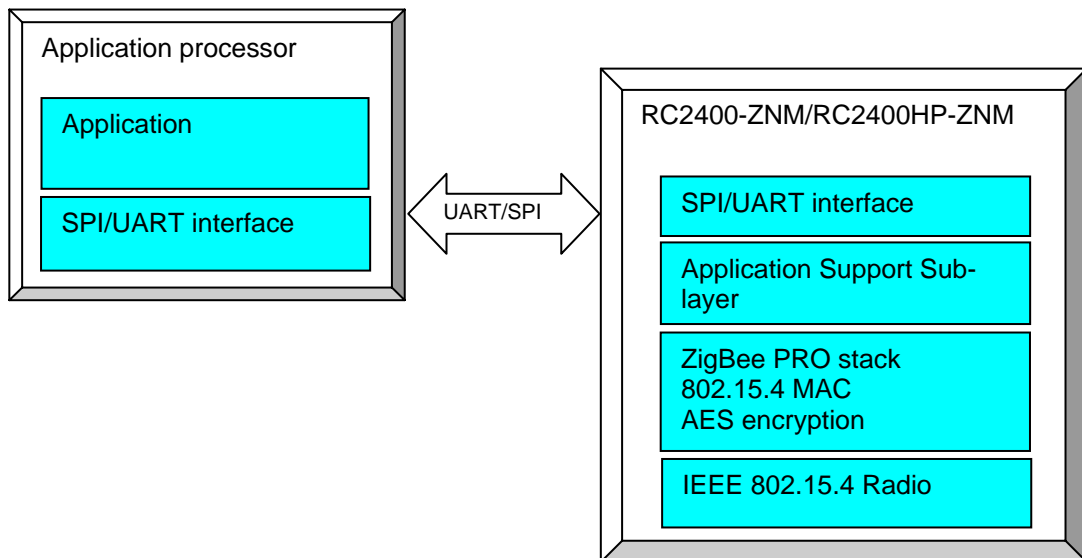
Application processor

Application

SPI/UART interface

UART/SPI

RC2400-ZNM/RC2400HP-ZNM

SPI/UART interface

Application Support Sublayer

ZigBee PRO stack
802.15.4 MAC
AES encryption

IEEE 802.15.4 Radio